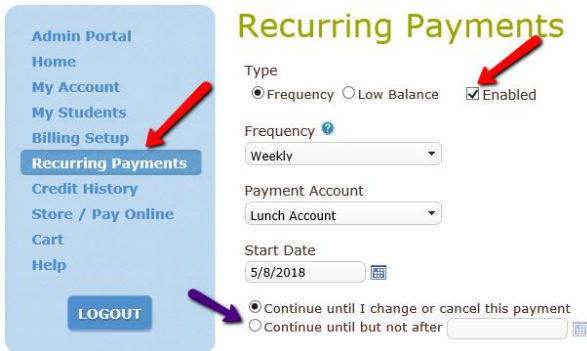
Admin Portal
Home
My Account
My Students
Billing Setup
Recurring Payments
Credit History
Store / Pay Online
Cart
Help

LOGOUT

Recurring Payments

Type
Frequency Low Balance Enabled

Frequency
Weekly

Payment Account
Lunch Account

Start Date
5/8/2018

Continue until I change or cancel this payment
Continue until but not after